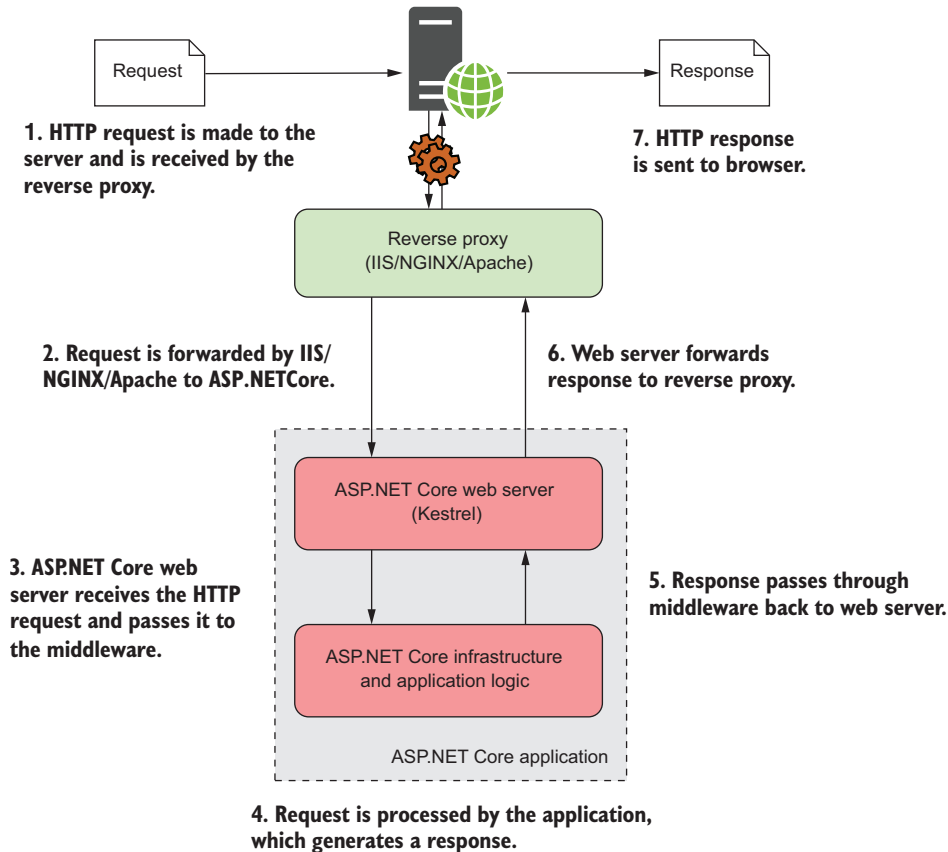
Request

Response

1. HTTP request is made to the server and is received by the reverse proxy.

7. HTTP response is sent to browser.

Reverse proxy
(IIS/NGINX/Apache)

2. Request is forwarded by IIS/NGINX/Apache to ASP.NETCore.

6. Web server forwards response to reverse proxy.

ASP.NET Core web server
(Kestrel)

3. ASP.NET Core web server receives the HTTP request and passes it to the middleware.

5. Response passes through middleware back to web server.

ASP.NET Core infrastructure and application logic

ASP.NET Core application

4. Request is processed by the application, which generates a response.